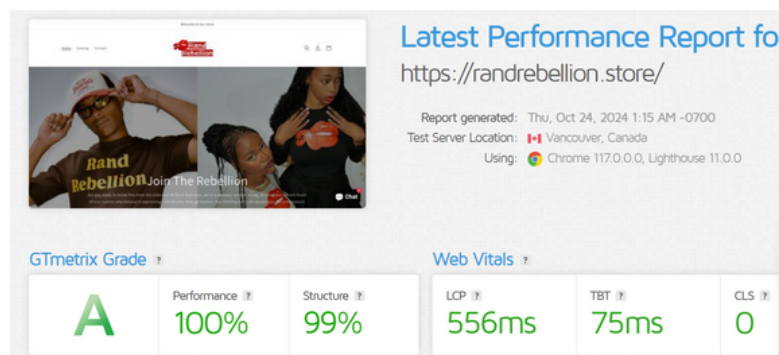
Welcome to our store

Home Catalog Contact

Rand Rebellion

Join The Rebellion

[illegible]

Chat

Latest Performance Report fo

https://randrebellion.store/

Report generated: Thu, Oct 24, 2024 1:15 AM -0700
Test Server Location: Vancouver, Canada
Using: Chrome 117.0.0.0, Lighthouse 11.0.0

GTmetrix Grade ?

A

Performance ? 100%

Structure ? 99%

Web Vitals ?

LCP ? 556ms

TBT ? 75ms

CLS ? 0